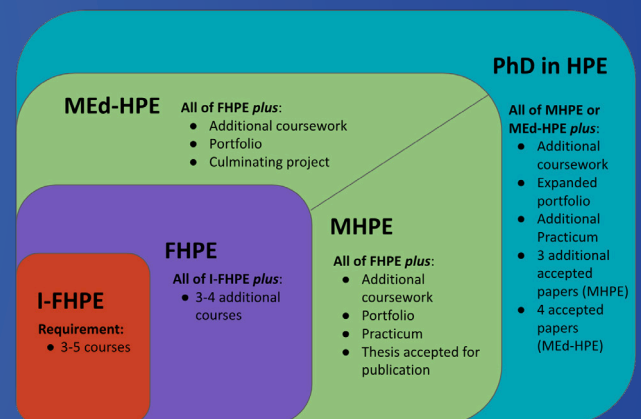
PhD in HPE

All of MHPE or MEd-HPE *plus*:
- Additional coursework
- Expanded portfolio
- Additional Practicum
- 3 additional accepted papers (MHPE)
- 4 accepted papers (MEd-HPE)

MEd-HPE

All of FHPE *plus*:
- Additional coursework
- Portfolio
- Culminating project

MHPE

All of FHPE *plus*:
- Additional coursework
- Portfolio
- Practicum
- Thesis accepted for publication

FHPE

All of I-FHPE *plus*:
- 3-4 additional courses

I-FHPE

Requirement:
- 3-5 courses